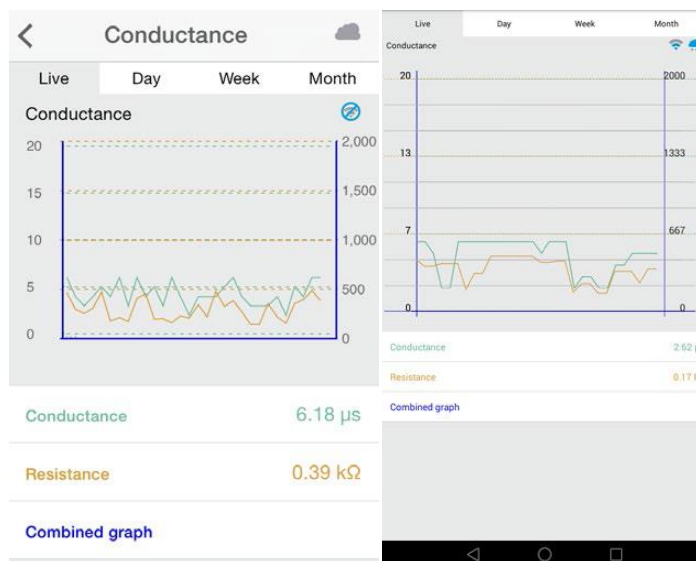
Conductance

Live
Day
Week
Month

Conductance

20
15
10
5
0

2,000
1,500
1,000
500
0

Conductance 6.18 µs

Resistance 0.39 kΩ

Combined graph

Live
Day
Week
Month

Conductance

20
13
7
0

2000
1333
667
0

Conductance 2.62 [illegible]

Resistance 0.17 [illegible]

Combined graph